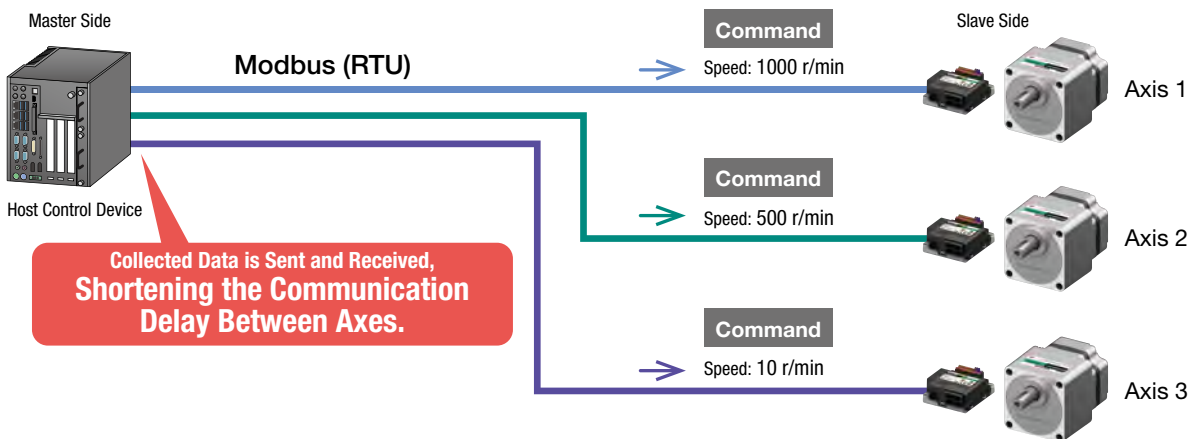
Master Side

Modbus (RTU)

Command

Speed: 1000 r/min

Slave Side

Axis 1

Host Control Device

Command

Speed: 500 r/min

Axis 2

Collected Data is Sent and Received, Shortening the Communication Delay Between Axes.

Command

Speed: 10 r/min

Axis 3